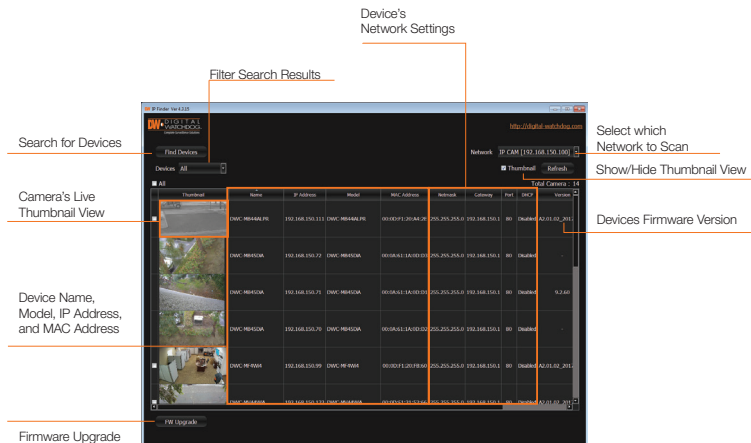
Device's
Network Settings

Filter Search Results

IP Finder Ver 4.2.15

DW DIGITAL WATCHDOG

http://digital-watchdog.com

Search for Devices

Find Devices

Devices All

Network IP CAM [192.168.150.100]

Select which
Network to Scan

Thumbnail Refresh

Show/Hide Thumbnail View

All

Total Camera : 14

Camera's Live
Thumbnail View

| Thumbnail | Name | IP Address | Model | MAC Address | Netmask | Gateway | Port | DHCP | Version |
|---|---|---|---|---|---|---|---|---|---|
| | DWC-MB44ALPR | 192.168.150.111 | DWC-MB44ALPR | 00:0D:F1:20:A4:28 | 255.255.255.0 | 192.168.150.1 | 80 | Disabled | A2.01.02_2012 |
| | DWC-MB45DiA | 192.168.150.72 | DWC-MB45DiA | 00:0A:61:1A:0D:D3 | 255.255.255.0 | 192.168.150.1 | 80 | Disabled | - |
| | DWC-MB45DiA | 192.168.150.71 | DWC-MB45DiA | 00:0A:61:1A:0D:D3 | 255.255.255.0 | 192.168.150.1 | 80 | Disabled | 9.2.60 |
| | DWC-MB45DiA | 192.168.150.70 | DWC-MB45DiA | 00:0A:61:1A:0D:D2 | 255.255.255.0 | 192.168.150.1 | 80 | Disabled | - |
| | DWC-MF4Wi4 | 192.168.150.99 | DWC-MF4Wi4 | 00:0D:F1:20:FB:60 | 255.255.255.0 | 192.168.150.1 | 80 | Disabled | A2.01.02_2012 |
| | DWC-MB44Wi4 | 192.168.150.121 | DWC-MB44Wi4 | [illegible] | 255.255.255.0 | 192.168.150.1 | 80 | Disabled | A2.01.02_2012 |

Devices Firmware Version

Device Name,
Model, IP Address,
and MAC Address

FW Upgrade

Firmware Upgrade